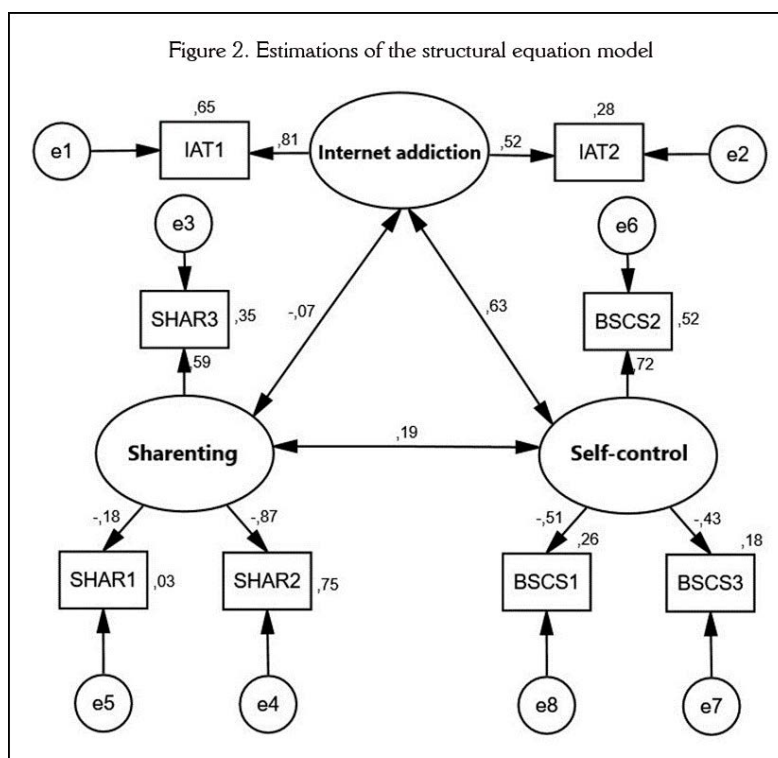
Figure 2. Estimations of the structural equation model

,65
e1
IAT1
,81
Internet addiction
,52
,28
IAT2
e2

e3
SHAR3
,35
,59
-,07
,63
e6
BSCS2
,52
,72

Sharenting
,19
Self-control

-,18
-,87
-,51
,26
-,43
,18
SHAR1
,03
SHAR2
,75
BSCS1
BSCS3

e5
e4
e8
e7